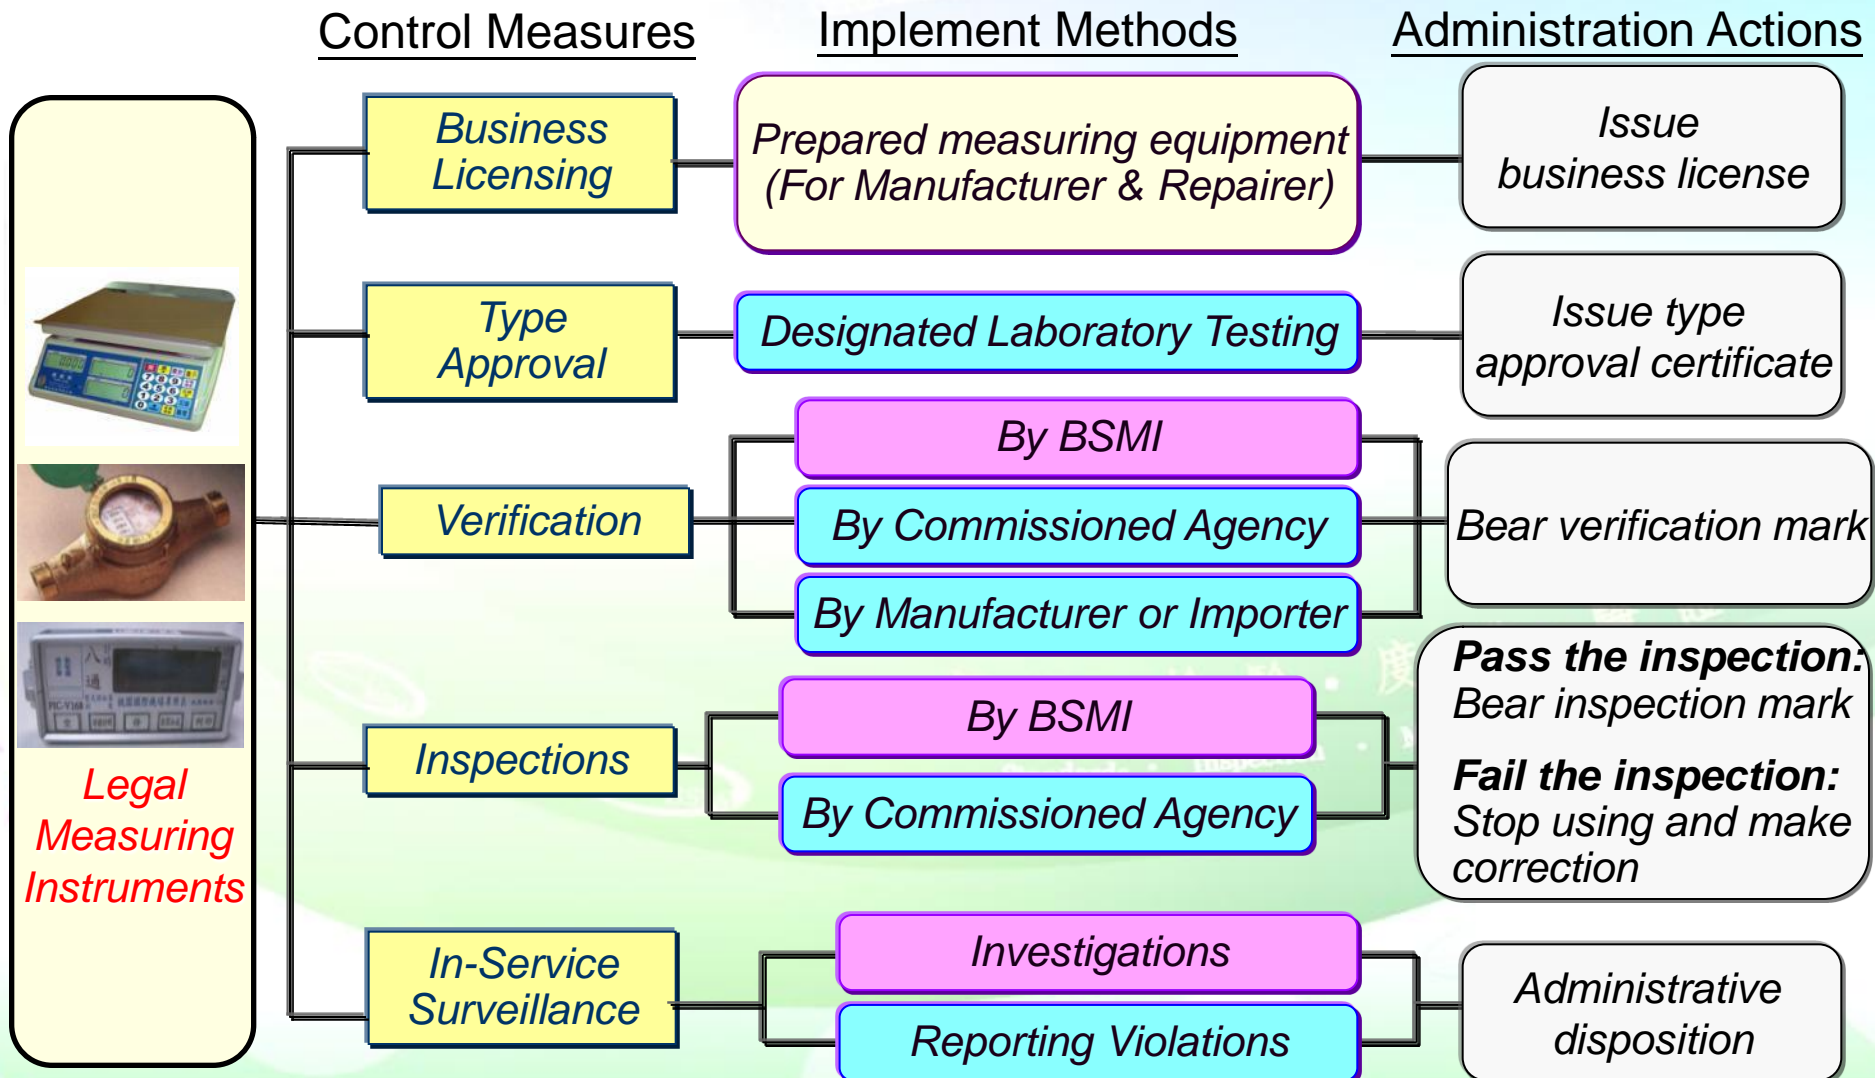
Control Measures

Implement Methods

Administration Actions

Legal Measuring Instruments

Business Licensing

Prepared measuring equipment (For Manufacturer & Repairer)

Issue business license

Type Approval

Designated Laboratory Testing

Issue type approval certificate

Verification

By BSMI

By Commissioned Agency

By Manufacturer or Importer

Bear verification mark

Inspections

By BSMI

By Commissioned Agency

**Pass the inspection:** Bear inspection mark

**Fail the inspection:** Stop using and make correction

In-Service Surveillance

Investigations

Reporting Violations

Administrative disposition